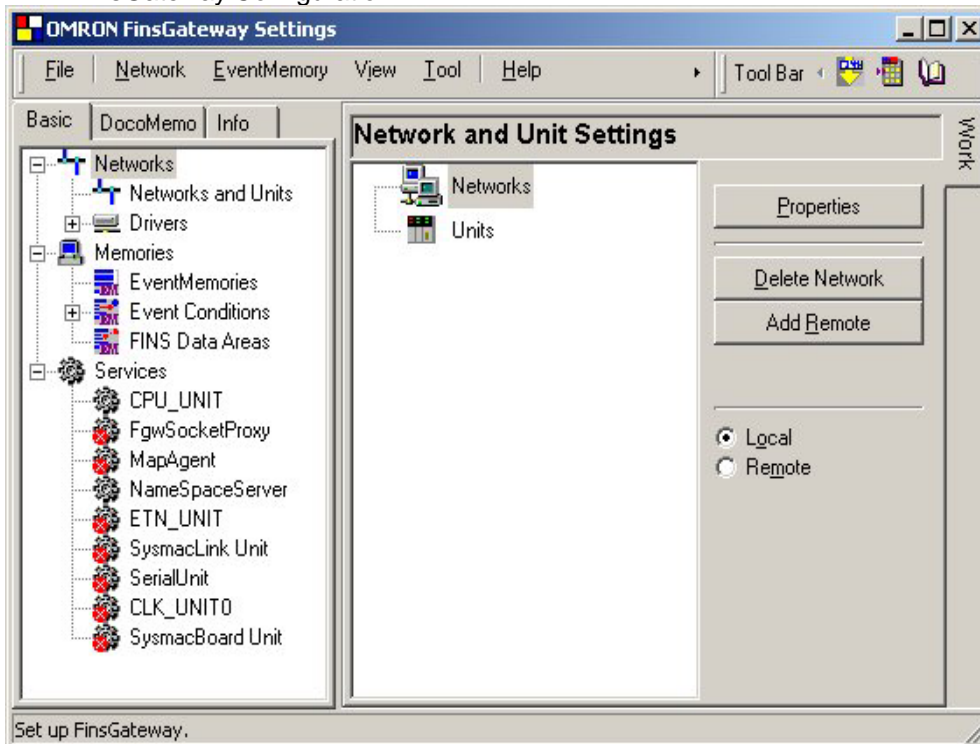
OMRON FinsGateway Settings

File Network EventMemory View Tool Help Tool Bar

Basic DocoMemo Info

Networks
Networks and Units
Drivers
Memories
EventMemories
Event Conditions
FINS Data Areas
Services
CPU_UNIT
FgwSocketProxy
MapAgent
NameSpaceServer
ETN_UNIT
SysmacLink Unit
SerialUnit
CLK_UNIT0
SysmacBoard Unit

Network and Unit Settings

Networks
Units

Properties
Delete Network
Add Remote

Local
Remote

Work

Set up FinsGateway.